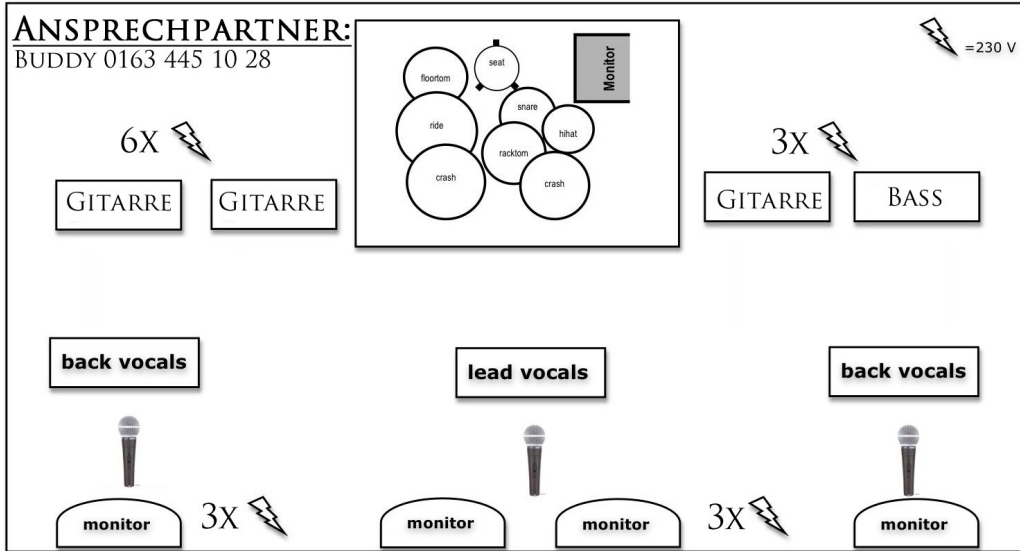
Ansprechpartner:
Buddy 0163 445 10 28

=230 V

6x

Gitarre

Gitarre

floortom

seat

Monitor

snare

ride

hihat

racktom

crash

crash

3x

Gitarre

Bass

back vocals

lead vocals

back vocals

monitor

3x

monitor

monitor

3x

monitor